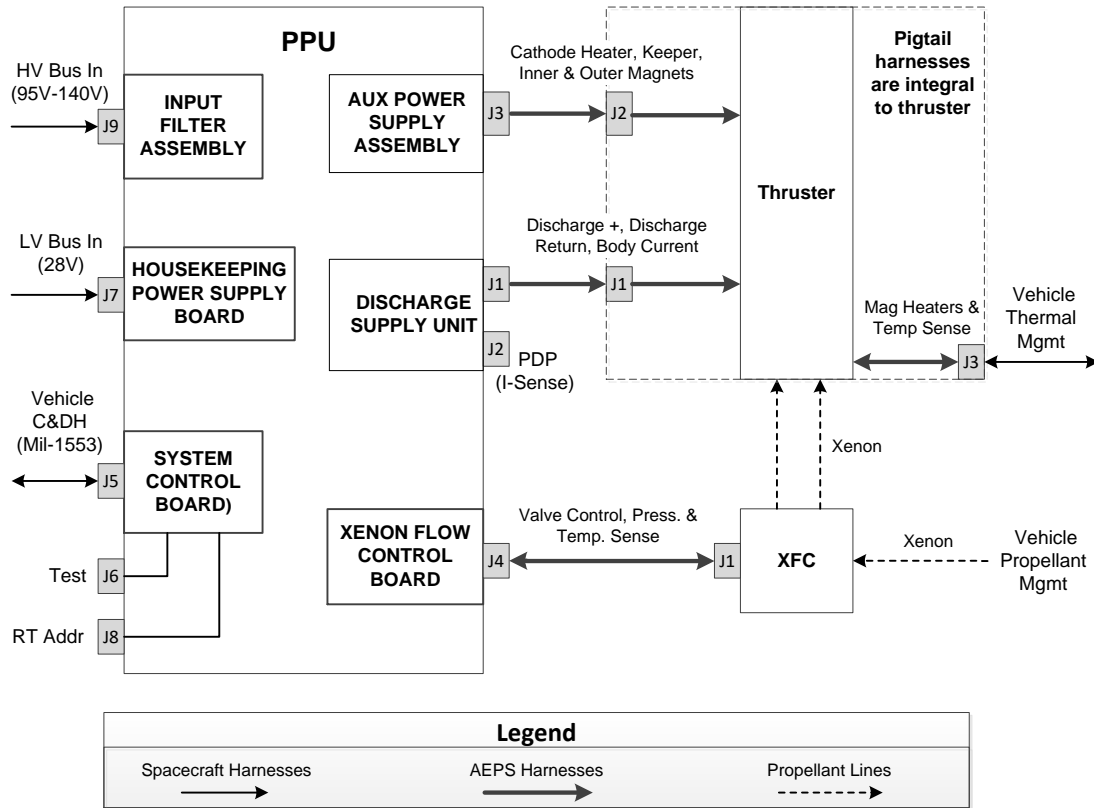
PPU

HV Bus In
(95V-140V)

J9

INPUT FILTER ASSEMBLY

AUX POWER SUPPLY ASSEMBLY

J3

Cathode Heater, Keeper, Inner & Outer Magnets

J2

Pigtail harnesses are integral to thruster

Thruster

LV Bus In
(28V)

J7

HOUSEKEEPING POWER SUPPLY BOARD

DISCHARGE SUPPLY UNIT

J1

Discharge +, Discharge Return, Body Current

J1

J2

PDP
(I-Sense)

Mag Heaters & Temp Sense

J3

Vehicle Thermal Mgmt

Vehicle C&DH
(Mil-1553)

J5

SYSTEM CONTROL BOARD)

Xenon

Test

J6

RT Addr

J8

XENON FLOW CONTROL BOARD

J4

Valve Control, Press. & Temp. Sense

J1

XFC

Xenon

Vehicle Propellant Mgmt

Legend

Spacecraft Harnesses

AEPS Harnesses

Propellant Lines